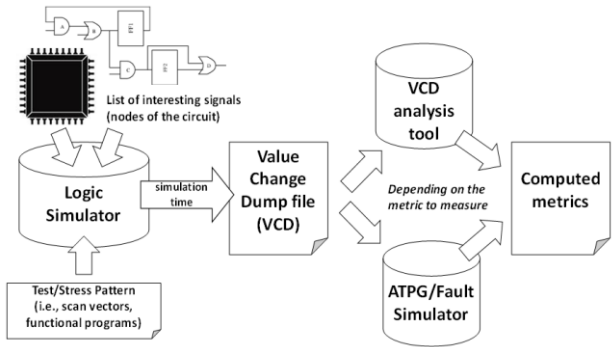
List of interesting signals (nodes of the circuit)

Logic Simulator

simulation time

Value Change Dump file (VCD)

VCD analysis tool

Depending on the metric to measure

Computed metrics

ATPG/Fault Simulator

Test/Stress Pattern (i.e., scan vectors, functional programs)